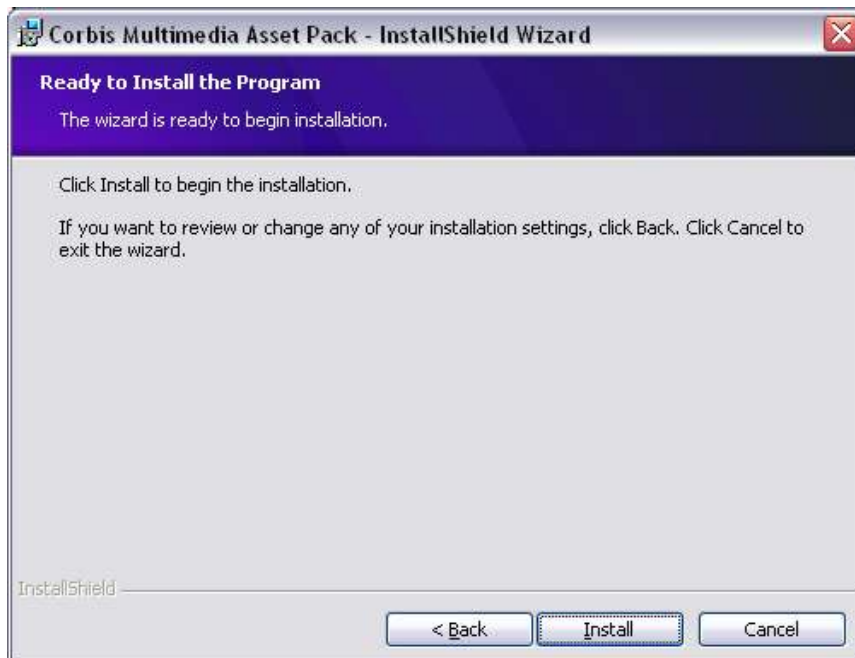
Corbis Multimedia Asset Pack - InstallShield Wizard

Ready to Install the Program

The wizard is ready to begin installation.

Click Install to begin the installation.

If you want to review or change any of your installation settings, click Back. Click Cancel to exit the wizard.

InstallShield

< Back

Install

Cancel